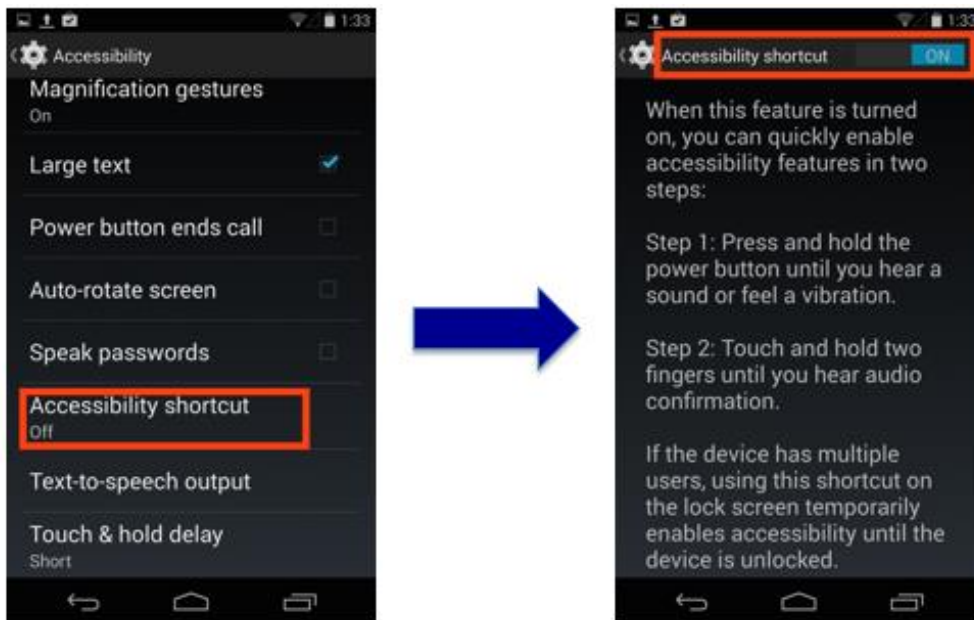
1:33
Accessibility
Magnification gestures
On
Large text
Power button ends call
Auto-rotate screen
Speak passwords
Accessibility shortcut
Off
Text-to-speech output
Touch & hold delay
Short

1:33
Accessibility shortcut
ON
When this feature is turned on, you can quickly enable accessibility features in two steps:

Step 1: Press and hold the power button until you hear a sound or feel a vibration.

Step 2: Touch and hold two fingers until you hear audio confirmation.

If the device has multiple users, using this shortcut on the lock screen temporarily enables accessibility until the device is unlocked.